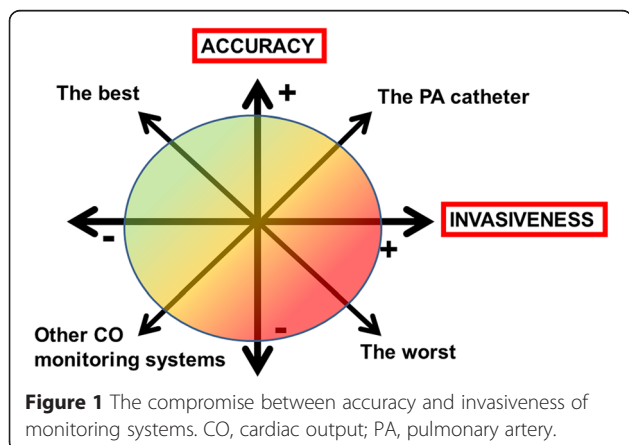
ACCURACY

+

The best

The PA catheter

-

INVASIVENESS

+

Other CO monitoring systems

-

The worst

**Figure 1** The compromise between accuracy and invasiveness of monitoring systems. CO, cardiac output; PA, pulmonary artery.